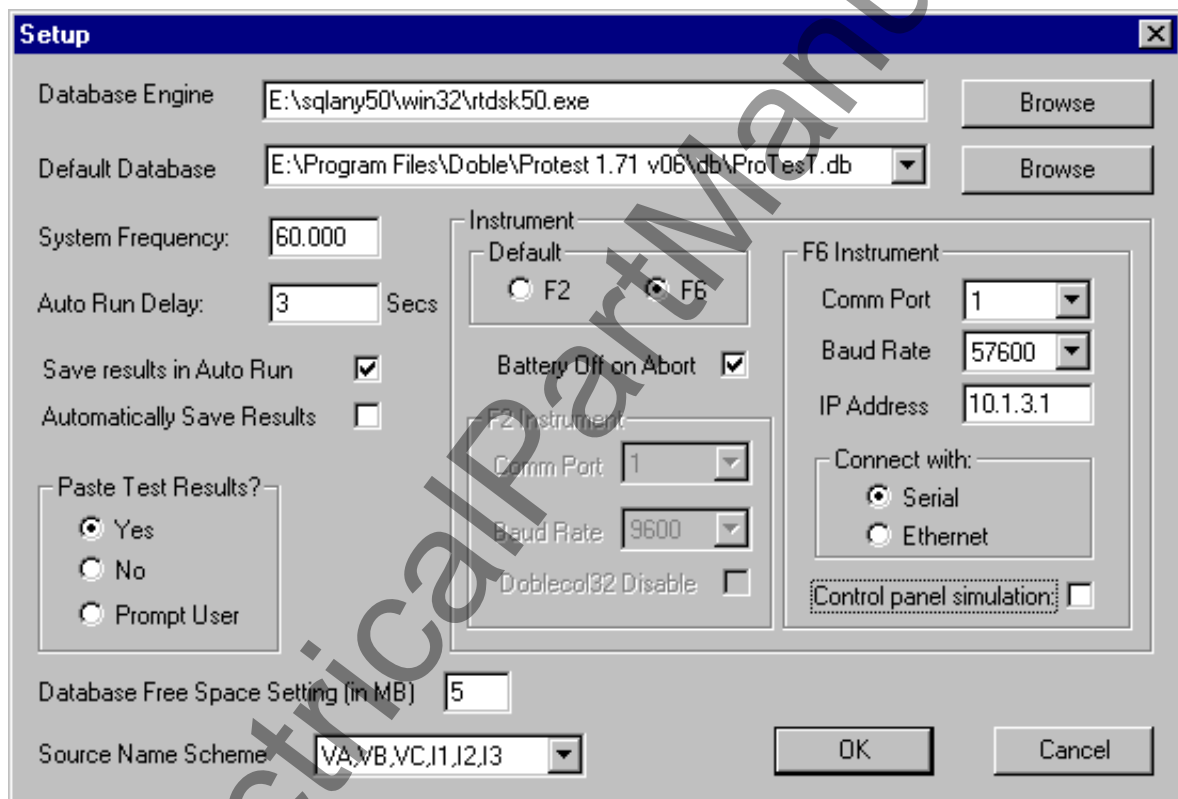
Setup

Database Engine E:\sqlany50\win32\rtdsk50.exe Browse

Default Database E:\Program Files\Doble\Protest 1.71 v06\db\ProTesT.db Browse

System Frequency: 60.000

Auto Run Delay: 3 Secs

Save results in Auto Run

Automatically Save Results

Paste Test Results?
Yes
No
Prompt User

Instrument
Default
F2
F6

Battery Off on Abort

F2 Instrument
Comm Port 1
Baud Rate 9600
Doblecol32 Disable

F6 Instrument
Comm Port 1
Baud Rate 57600
IP Address 10.1.3.1

Connect with:
Serial
Ethernet

Control panel simulation:

Database Free Space Setting (in MB) 5

Source Name Scheme VA,VB,VC,I1,I2,I3

OK

Cancel

ElectricalPartManuals